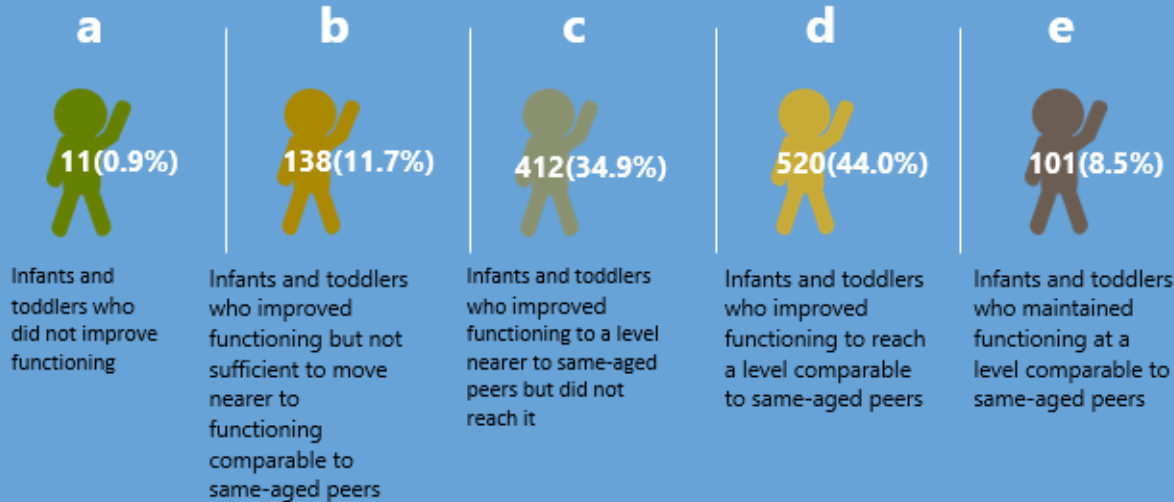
a

11(0.9%)

Infants and toddlers who did not improve functioning

b

138(11.7%)

Infants and toddlers who improved functioning but not sufficient to move nearer to functioning comparable to same-aged peers

c

412(34.9%)

Infants and toddlers who improved functioning to a level nearer to same-aged peers but did not reach it

d

520(44.0%)

Infants and toddlers who improved functioning to reach a level comparable to same-aged peers

e

101(8.5%)

Infants and toddlers who maintained functioning at a level comparable to same-aged peers